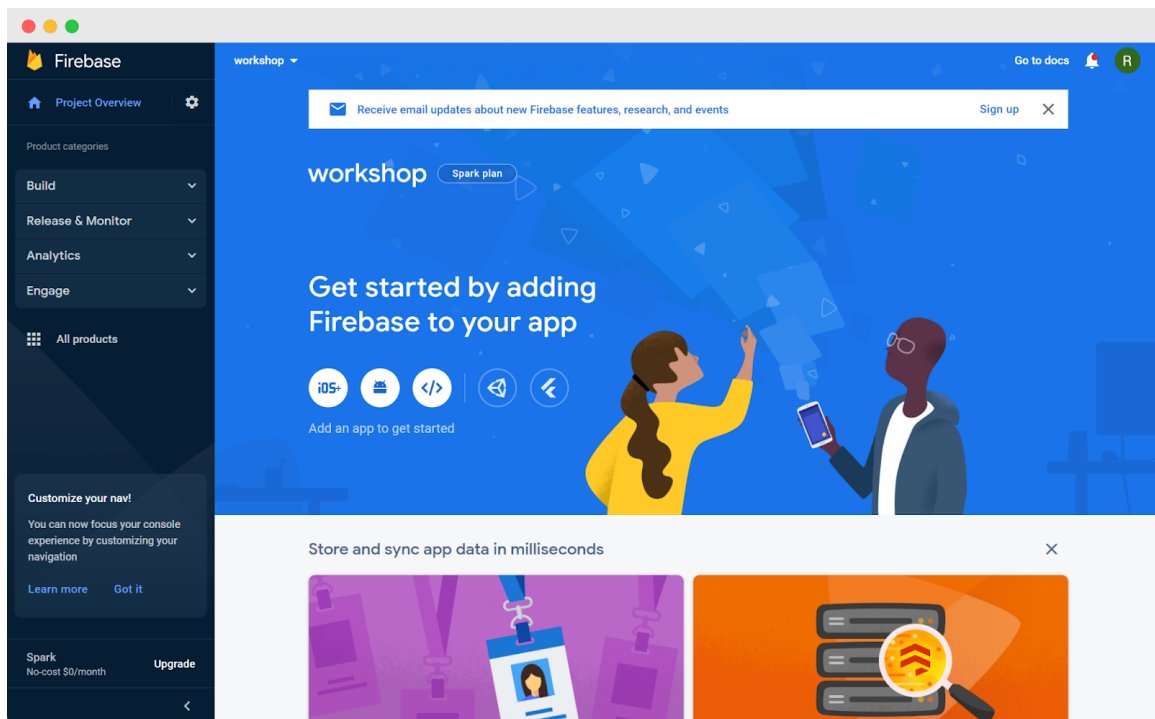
Firebase

Project Overview

Product categories

Build

Release & Monitor

Analytics

Engage

All products

Customize your nav!

You can now focus your console experience by customizing your navigation

Learn more Got it

Spark
No-cost $0/month

Upgrade

workshop

Go to docs

R

Receive email updates about new Firebase features, research, and events

Sign up

workshop Spark plan

Get started by adding Firebase to your app

iOS+

Add an app to get started

Store and sync app data in milliseconds